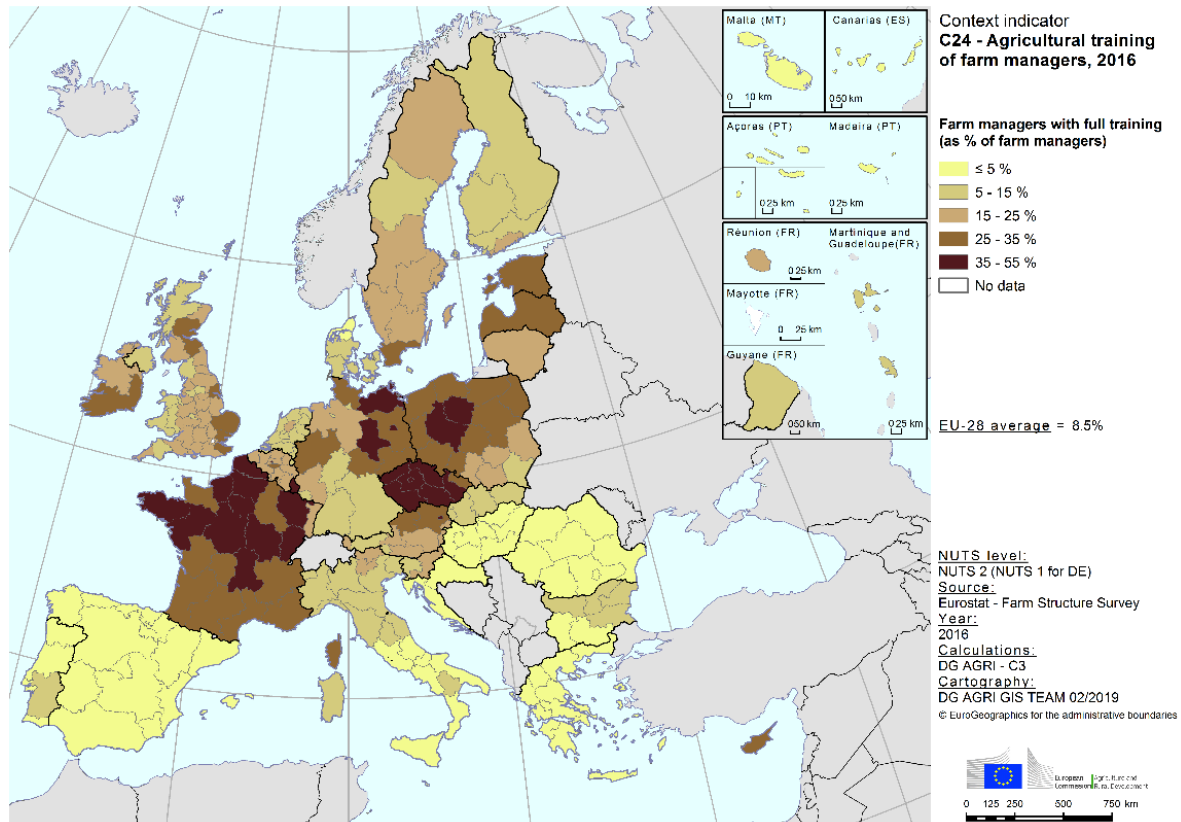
Malta (MT)
0 10 km

Canarias (ES)
0 50 km

Açores (PT)
0 25 km

Madeira (PT)
0 25 km

Réunion (FR)
0 25 km

Martinique and Guadeloupe(FR)

Mayotte (FR)
0 25 km

Guyane (FR)
0 50 km

0 25 km

Context indicator
C24 - Agricultural training of farm managers, 2016

Farm managers with full training (as % of farm managers)

≤ 5 %
5 - 15 %
15 - 25 %
25 - 35 %
35 - 55 %
No data

EU-28 average = 8.5%

NUTS level:
NUTS 2 (NUTS 1 for DE)
Source:
Eurostat - Farm Structure Survey
Year:
2016
Calculations:
DG AGRI - C3
Cartography:
DG AGRI GIS TEAM 02/2019
© EuroGeographics for the administrative boundaries

European Commission
Agriculture and Rural Development

0 125 250 500 750 km